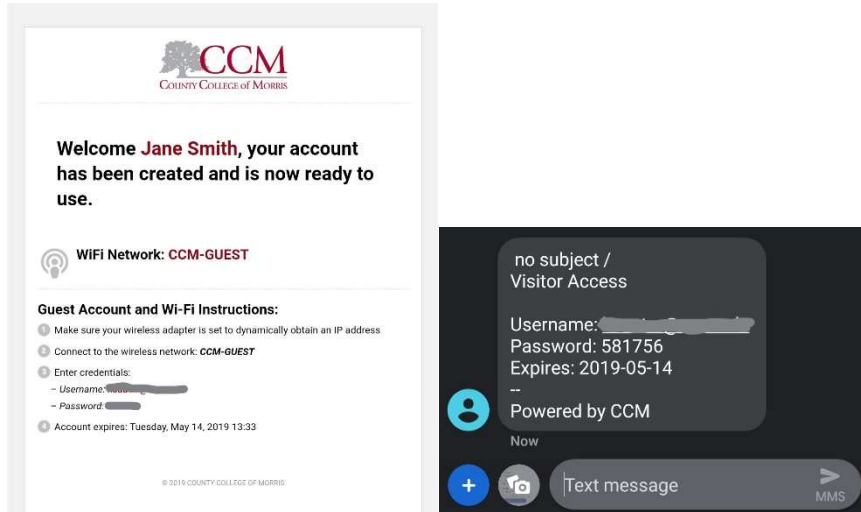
CCM
COUNTY COLLEGE of MORRIS

Welcome Jane Smith, your account has been created and is now ready to use.

WiFi Network: CCM-GUEST

Guest Account and Wi-Fi Instructions:
1 Make sure your wireless adapter is set to dynamically obtain an IP address
2 Connect to the wireless network: CCM-GUEST
3 Enter credentials:
– Username: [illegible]
– Password: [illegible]
4 Account expires: Tuesday, May 14, 2019 13:33

© 2019 COUNTY COLLEGE OF MORRIS

no subject /
Visitor Access

Username: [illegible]
Password: 581756
Expires: 2019-05-14
--
Powered by CCM

Now

Text message

MMS